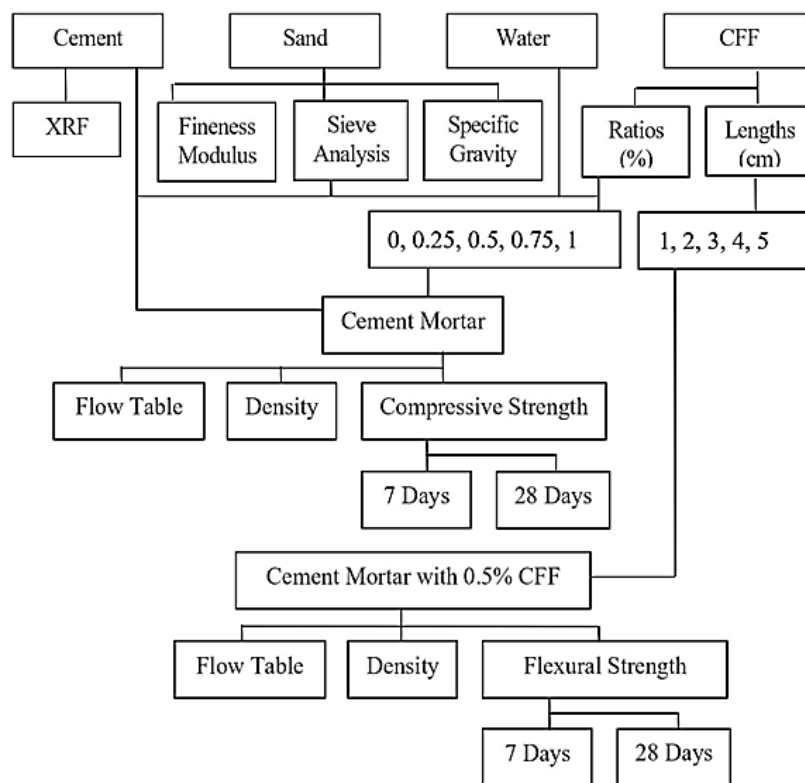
Cement

Sand

Water

CFF

XRF

Fineness Modulus

Sieve Analysis

Specific Gravity

Ratios (%)

Lengths (cm)

0, 0.25, 0.5, 0.75, 1

1, 2, 3, 4, 5

Cement Mortar

Flow Table

Density

Compressive Strength

7 Days

28 Days

Cement Mortar with 0.5% CFF

Flow Table

Density

Flexural Strength

7 Days

28 Days